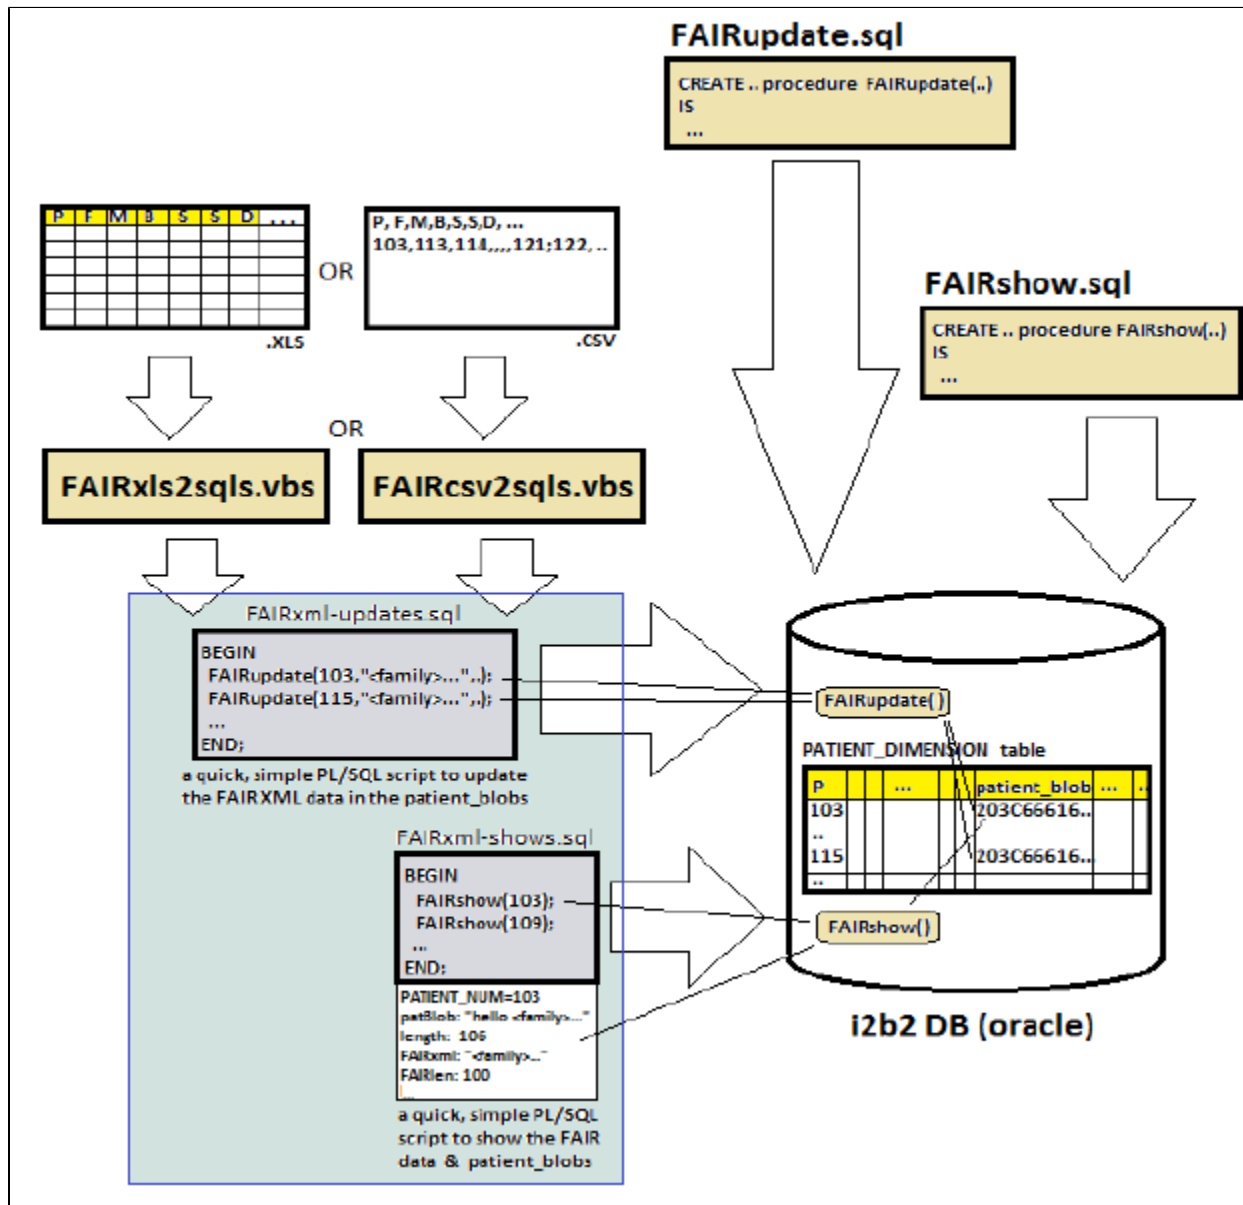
FAIRupdate.sql

CREATE .. procedure FAIRupdate(..)
IS
...

| P | F | M | B | S | S | D | ... |
|---|---|---|---|---|---|---|---|

.XLS

OR

P, F,M,B,S,S,D, ...
103,113,114,,,,121;122, ..

.CSV

FAIRshow.sql

CREATE .. procedure FAIRshow(..)
IS
...

OR

FAIRxls2sqls.vbs

FAIRcsv2sqls.vbs

FAIRxml-updates.sql

BEGIN
FAIRupdate(103,"<family>...",..);
FAIRupdate(115,"<family>...",..);
...
END;

a quick, simple PL/SQL script to update the FAIR XML data in the patient_blobs

FAIRupdate()

PATIENT_DIMENSION table

| P | ... | patient_blob | ... | .. |
|---|---|---|---|---|
| 103 | | 203C66616.. | | |
| .. | | | | |
| 115 | | 203C66616.. | | |
| .. | | | | |

FAIRxml-shows.sql

BEGIN
FAIRshow(103);
FAIRshow(109);
...
END;

FAIRshow()

PATIENT_NUM=103
patBlob: "hello <family>..."
length: 106
FAIRxml: "<family>..."
FAIRlen: 100
...

a quick, simple PL/SQL script to show the FAIR data & patient_blobs

i2b2 DB (oracle)